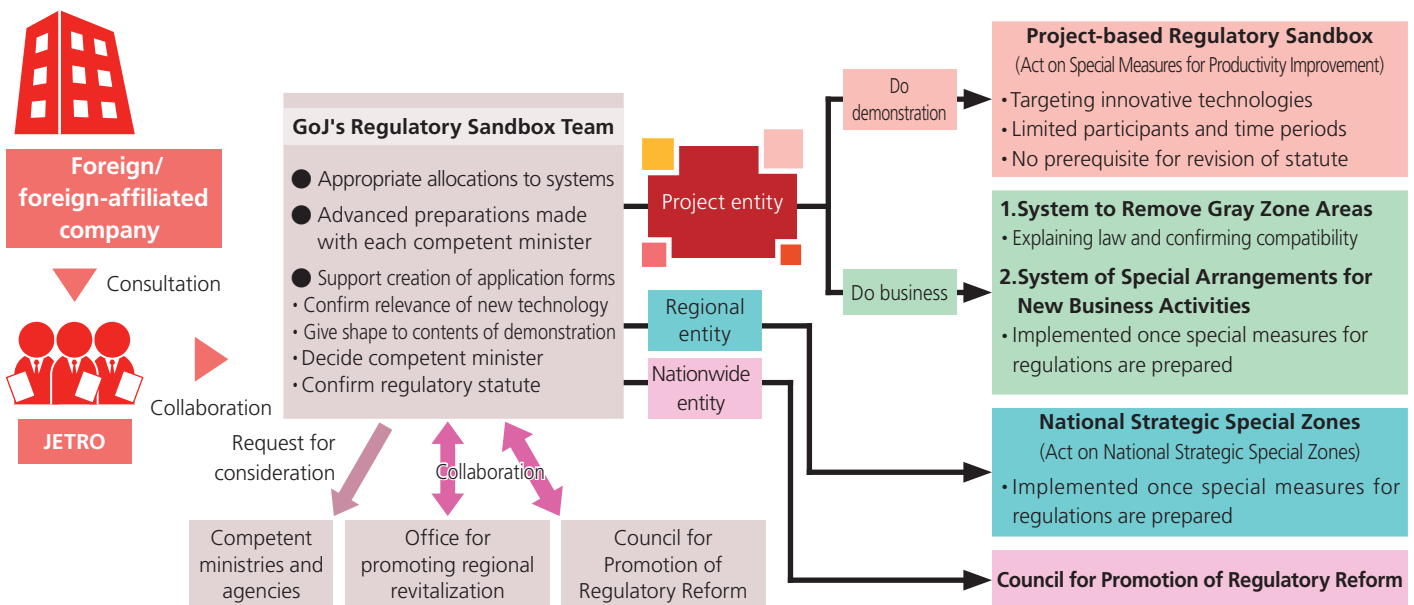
Foreign/
foreign-affiliated
company

Consultation

Collaboration

JETRO

GoJ's Regulatory Sandbox Team

● Appropriate allocations to systems
● Advanced preparations made with each competent minister
● Support creation of application forms
• Confirm relevance of new technology
• Give shape to contents of demonstration
• Decide competent minister
• Confirm regulatory statute

Request for consideration

Collaboration

Competent ministries and agencies

Office for promoting regional revitalization

Council for Promotion of Regulatory Reform

Project entity

Regional entity

Nationwide entity

Do demonstration

Do business

Project-based Regulatory Sandbox
(Act on Special Measures for Productivity Improvement)
• Targeting innovative technologies
• Limited participants and time periods
• No prerequisite for revision of statute

1.System to Remove Gray Zone Areas
• Explaining law and confirming compatibility
2.System of Special Arrangements for New Business Activities
• Implemented once special measures for regulations are prepared

National Strategic Special Zones
(Act on National Strategic Special Zones)
• Implemented once special measures for regulations are prepared

Council for Promotion of Regulatory Reform